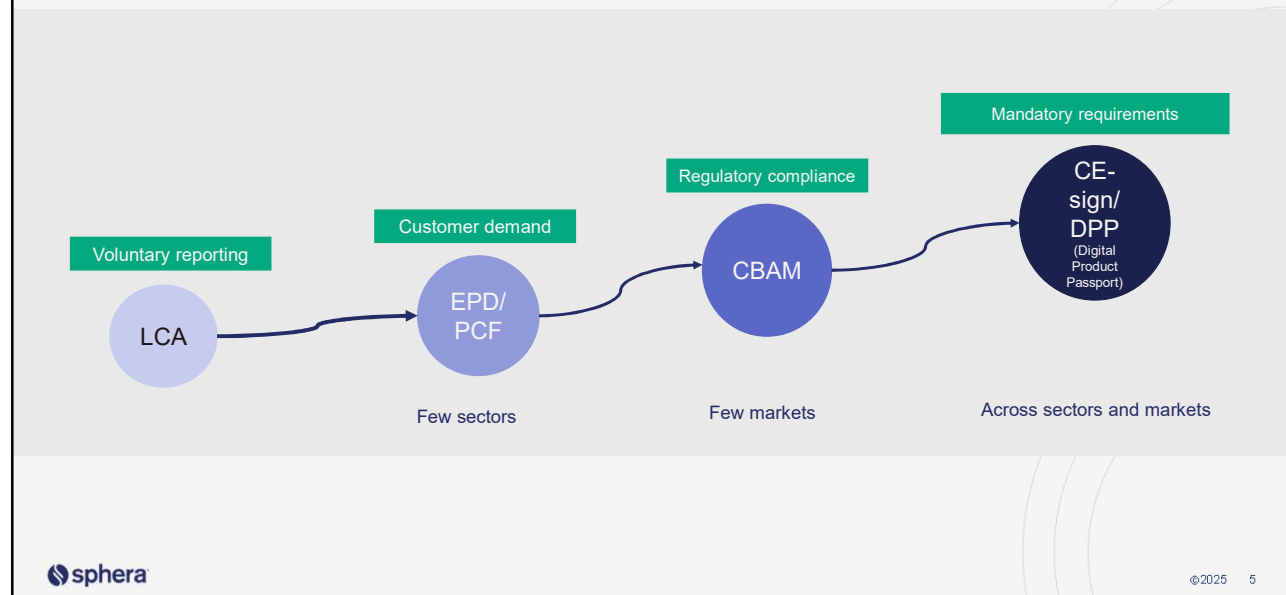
Mandatory requirements

Regulatory compliance

Customer demand

Voluntary reporting

LCA

EPD/ PCF

CBAM

CE-sign/ DPP (Digital Product Passport)

Few sectors

Few markets

Across sectors and markets

sphera

©2025 5